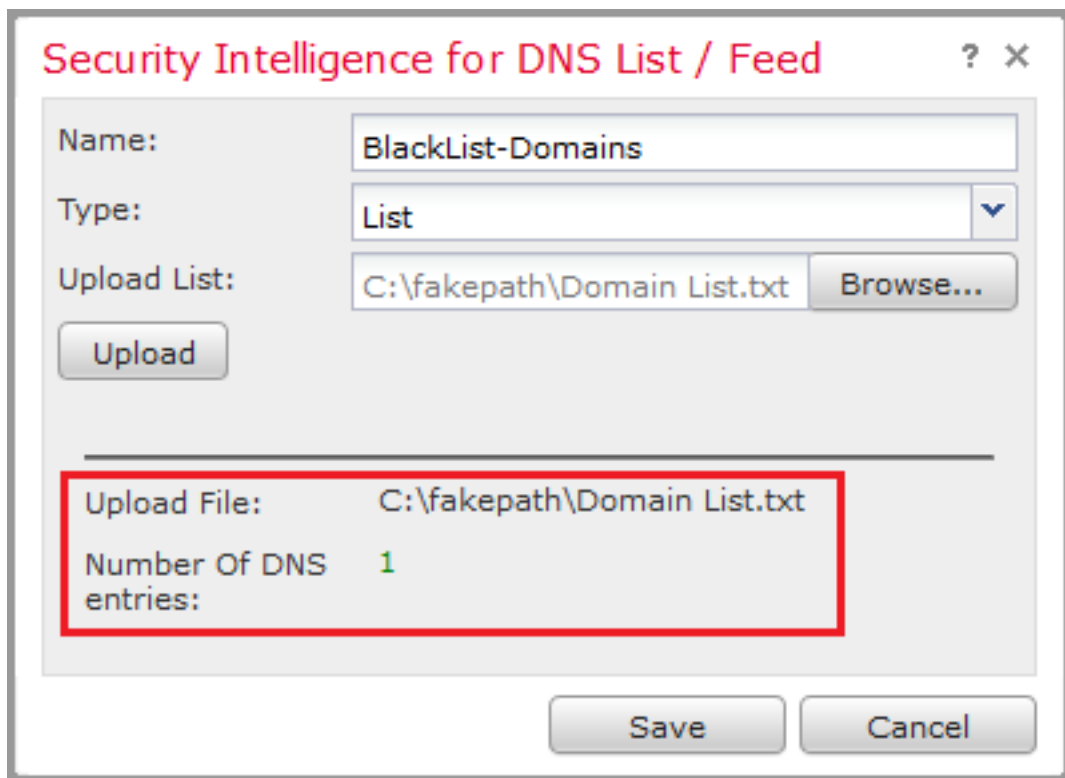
Security Intelligence for DNS List / Feed ? ×

Name: BlackList-Domains

Type: List

Upload List: C:\fakepath\Domain List.txt Browse...

Upload

Upload File: C:\fakepath\Domain List.txt

Number Of DNS entries: 1

Save Cancel